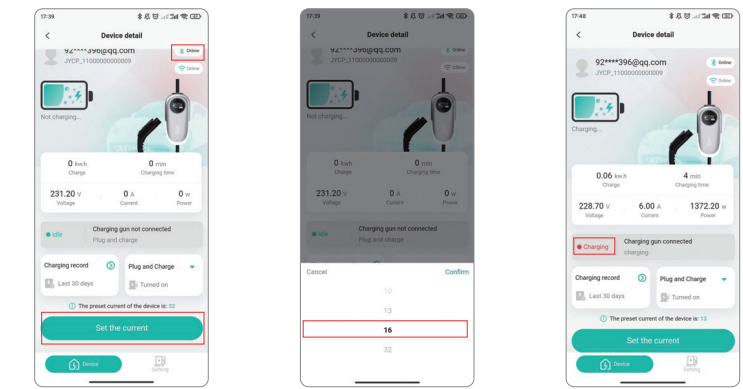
17:39

Device detail

92****396@qq.com

JYCP_11000000000009

Online

Online

Not charging...

0 kWh
Charge

0 min
Charging time

231.20 V
Voltage

0 A
Current

0 W
Power

Idle

Charging gun not connected

Plug and charge

Charging record

Last 30 days

Plug and Charge

Turned on

The preset current of the device is: 32

Set the current

Device

Setting

17:39

Device detail

92****396@qq.com

JYCP_11000000000009

Online

Online

0 kWh
Charge

0 min
Charging time

231.20 V
Voltage

0 A
Current

0 W
Power

Idle

Charging gun not connected

Plug and charge

Cancel

Confirm

10

13

16

32

17:48

Device detail

92****396@qq.com

JYCP_11000000000009

Online

Online

Charging...

0.06 kWh
Charge

4 min
Charging time

228.70 V
Voltage

6.00 A
Current

1372.20 W
Power

Charging

Charging gun connected

charging

Charging record

Last 30 days

Plug and Charge

Turned on

The preset current of the device is: 13

Set the current

Device

Setting